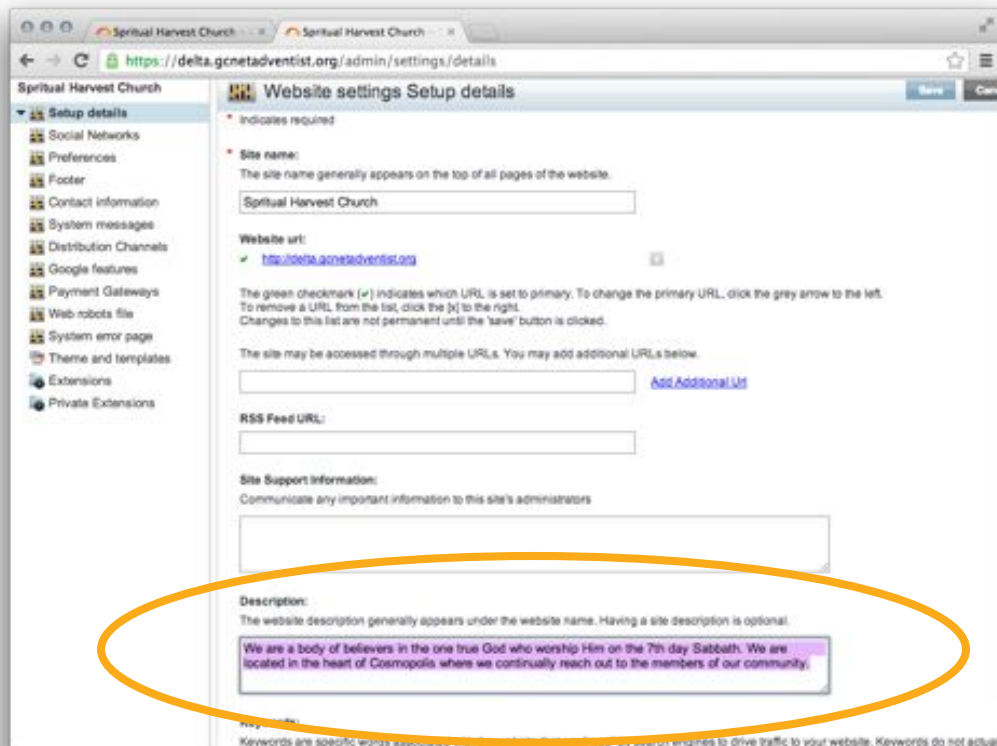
Spritual Harvest Church
Spritual Harvest Church

https://delta.gcnetadventist.org/admin/settings/details

Spritual Harvest Church
Setup details
Social Networks
Preferences
Footer
Contact information
System messages
Distribution Channels
Google features
Payment Gateways
Web robots file
System error page
Theme and templates
Extensions
Private Extensions

Website settings Setup details

Save

* Indicates required

* Site name:
The site name generally appears on the top of all pages of the website.
Spritual Harvest Church

Website url:
✔ http://delta.gcnetadventist.org

The green checkmark (✔) indicates which URL is set to primary. To change the primary URL, click the grey arrow to the left.
To remove a URL from the list, click the [x] to the right.
Changes to this list are not permanent until the 'save' button is clicked.

The site may be accessed through multiple URLs. You may add additional URLs below.

Add Additional Url

RSS Feed URL:

Site Support Information:
Communicate any important information to this site's administrators

Description:
The website description generally appears under the website name. Having a site description is optional.
We are a body of believers in the one true God who worship Him on the 7th day Sabbath. We are located in the heart of Cosmopolis where we continually reach out to the members of our community.

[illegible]
Keywords are specific words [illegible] engines to drive traffic to your website. Keywords do not actua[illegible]